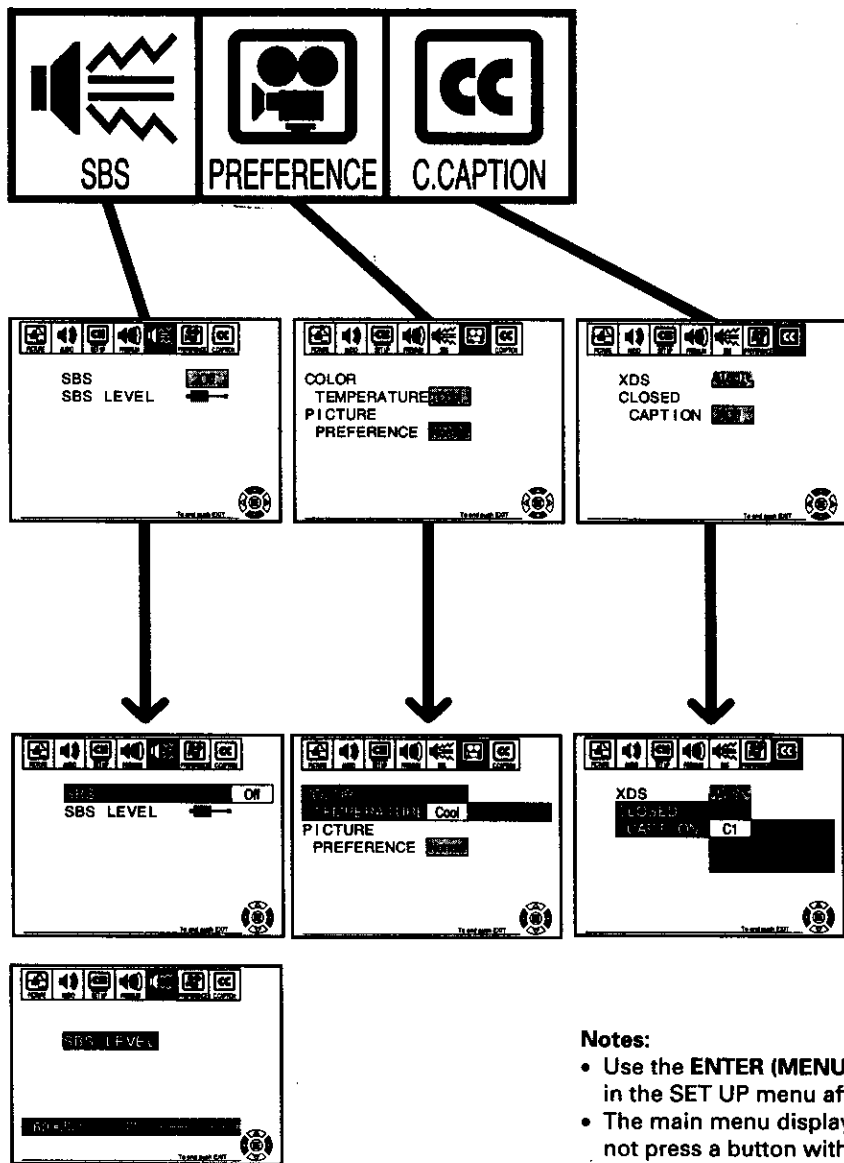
SBS
PREFERENCE
C.CAPTION

SBS
SBS LEVEL
To end push EXIT

COLOR
TEMPERATURE
PICTURE
PREFERENCE
To end push EXIT

XDS
CLOSED
CAPTION
To end push EXIT

SBS Off
SBS LEVEL
To end push EXIT

COLOR
TEMPERATURE Cool
PICTURE
PREFERENCE
To end push EXIT

XDS
CLOSED
CAPTION C1
To end push EXIT

SBS LEVEL
To end push EXIT

Notes:
• Use the ENTER (MENU
in the SET UP menu af
• The main menu display
not press a button with